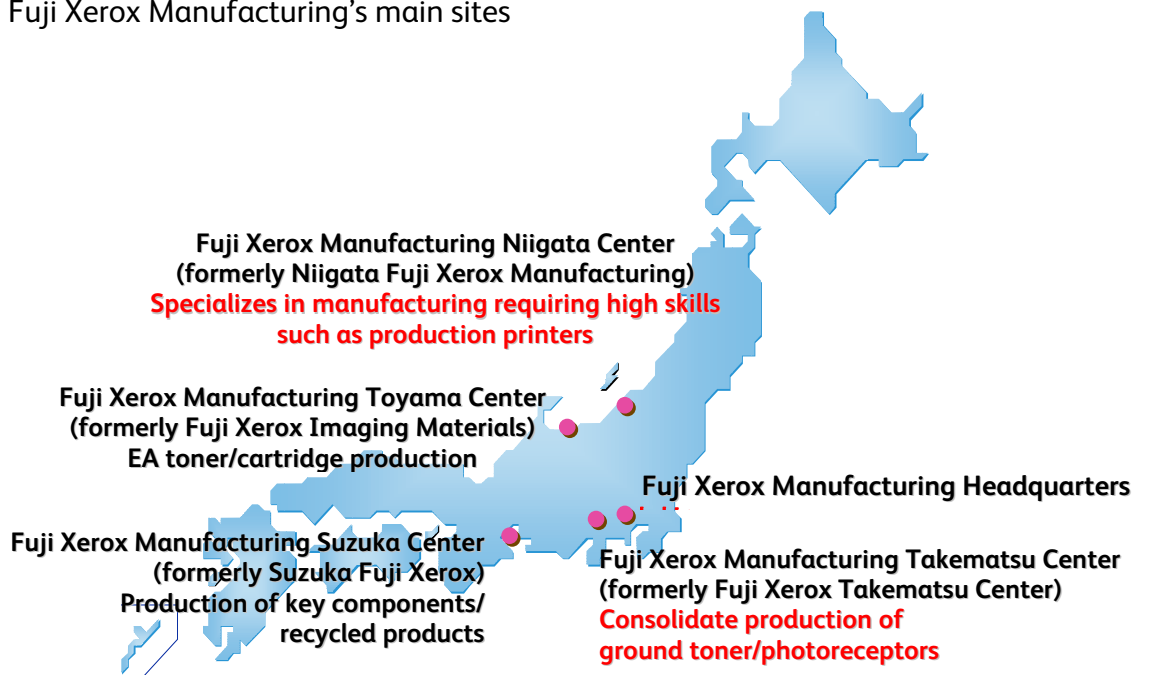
Fuji Xerox Manufacturing's main sites

Fuji Xerox Manufacturing Niigata Center
(formerly Niigata Fuji Xerox Manufacturing)
Specializes in manufacturing requiring high skills such as production printers

Fuji Xerox Manufacturing Toyama Center
(formerly Fuji Xerox Imaging Materials)
EA toner/cartridge production

Fuji Xerox Manufacturing Headquarters

Fuji Xerox Manufacturing Suzuka Center
(formerly Suzuka Fuji Xerox)
Production of key components/ recycled products

Fuji Xerox Manufacturing Takematsu Center
(formerly Fuji Xerox Takematsu Center)
Consolidate production of ground toner/photoreceptors